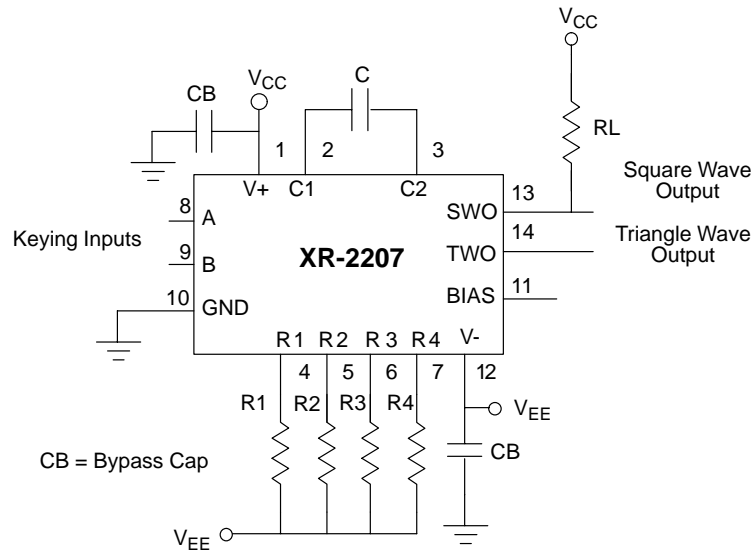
$V_{CC}$

C

CB

$V_{CC}$

1

2

3

RL

Square Wave Output

V+

C1

C2

13

SWO

Keying Inputs

8

A

14

Triangle Wave Output

TWO

9

B

XR-2207

10

GND

BIAS

11

R1

R2

R3

R4

V-

4

5

6

7

12

R1

R2

R3

R4

$V_{EE}$

CB = Bypass Cap

CB

$V_{EE}$